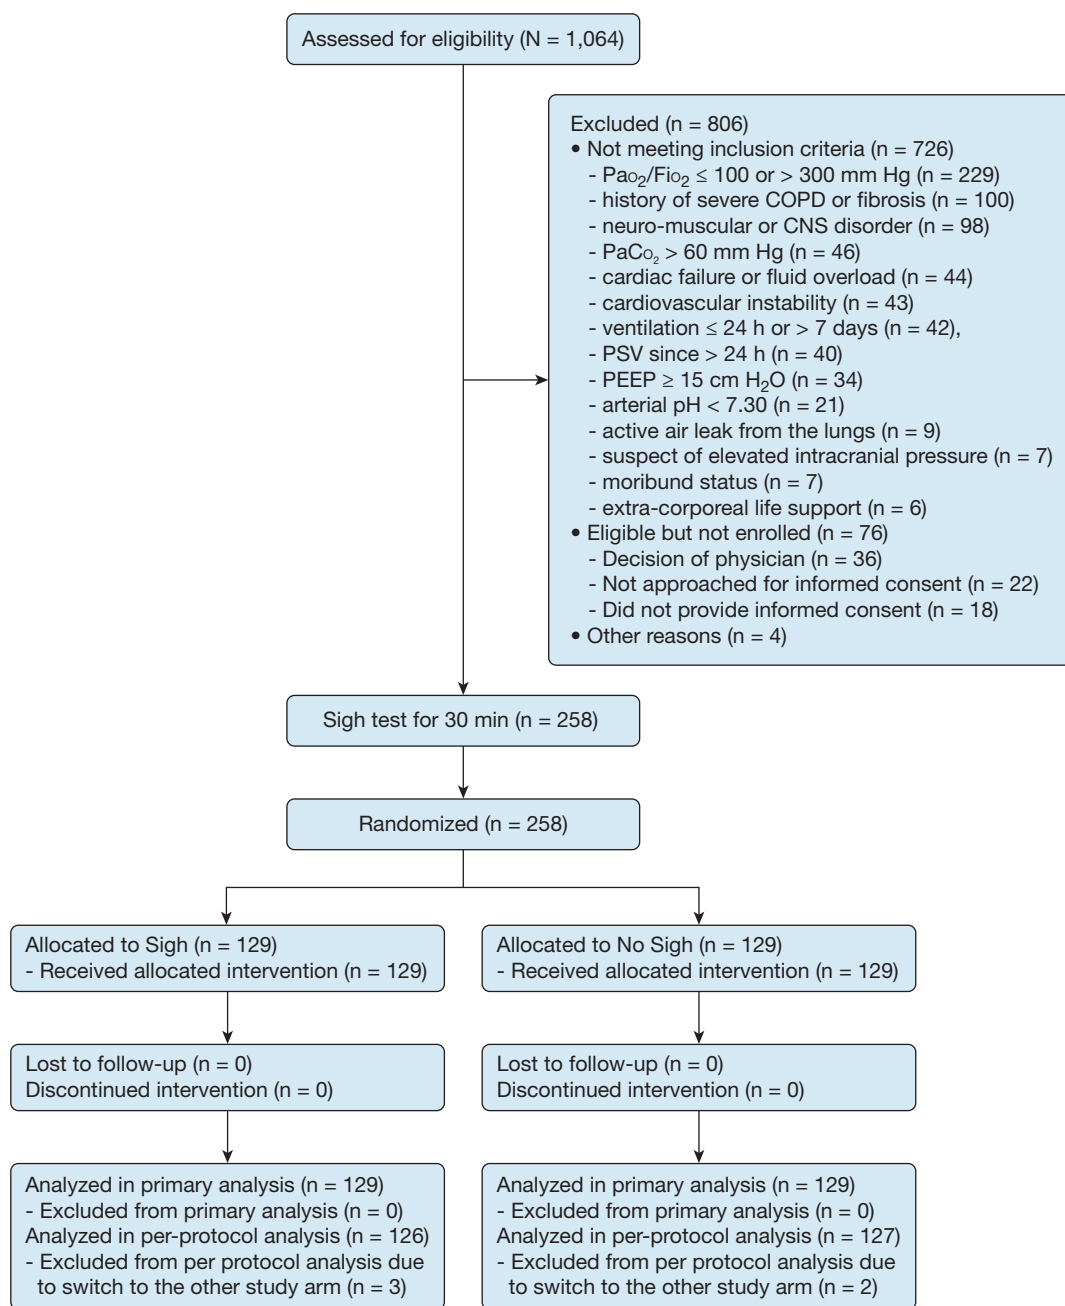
Assessed for eligibility (N = 1,064)

Excluded (n = 806)
• Not meeting inclusion criteria (n = 726)
- $Pa_{O_2}/Fi_{O_2}$ ≤ 100 or > 300 mm Hg (n = 229)
- history of severe COPD or fibrosis (n = 100)
- neuro-muscular or CNS disorder (n = 98)
- $PaC_{O_2}$ > 60 mm Hg (n = 46)
- cardiac failure or fluid overload (n = 44)
- cardiovascular instability (n = 43)
- ventilation ≤ 24 h or > 7 days (n = 42),
- PSV since > 24 h (n = 40)
- PEEP ≥ 15 cm $H_2O$ (n = 34)
- arterial pH < 7.30 (n = 21)
- active air leak from the lungs (n = 9)
- suspect of elevated intracranial pressure (n = 7)
- moribund status (n = 7)
- extra-corporeal life support (n = 6)
• Eligible but not enrolled (n = 76)
- Decision of physician (n = 36)
- Not approached for informed consent (n = 22)
- Did not provide informed consent (n = 18)
• Other reasons (n = 4)

Sigh test for 30 min (n = 258)

Randomized (n = 258)

Allocated to Sigh (n = 129)
- Received allocated intervention (n = 129)

Allocated to No Sigh (n = 129)
- Received allocated intervention (n = 129)

Lost to follow-up (n = 0)
Discontinued intervention (n = 0)

Lost to follow-up (n = 0)
Discontinued intervention (n = 0)

Analyzed in primary analysis (n = 129)
- Excluded from primary analysis (n = 0)
Analyzed in per-protocol analysis (n = 126)
- Excluded from per protocol analysis due to switch to the other study arm (n = 3)

Analyzed in primary analysis (n = 129)
- Excluded from primary analysis (n = 0)
Analyzed in per-protocol analysis (n = 127)
- Excluded from per protocol analysis due to switch to the other study arm (n = 2)